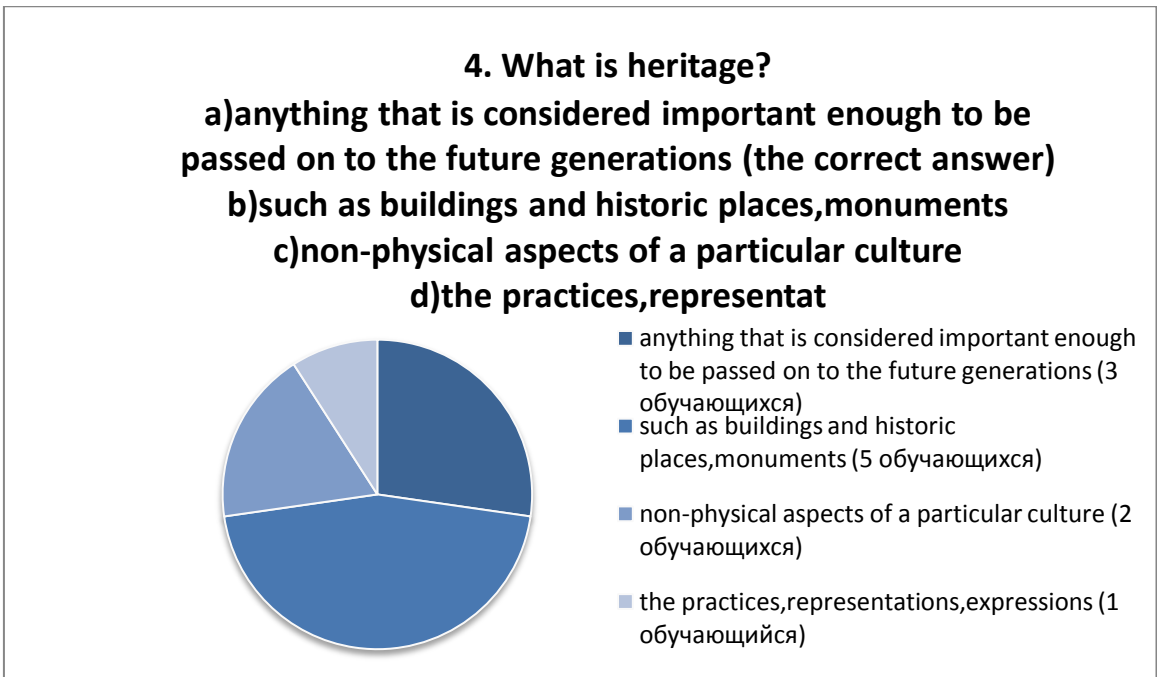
4. What is heritage?
a)anything that is considered important enough to be passed on to the future generations (the correct answer)
b)such as buildings and historic places,monuments
c)non-physical aspects of a particular culture
d)the practices,representat

anything that is considered important enough to be passed on to the future generations (3 обучающихся)

such as buildings and historic places,monuments (5 обучающихся)

non-physical aspects of a particular culture (2 обучающихся)

the practices,representations,expressions (1 обучающийся)